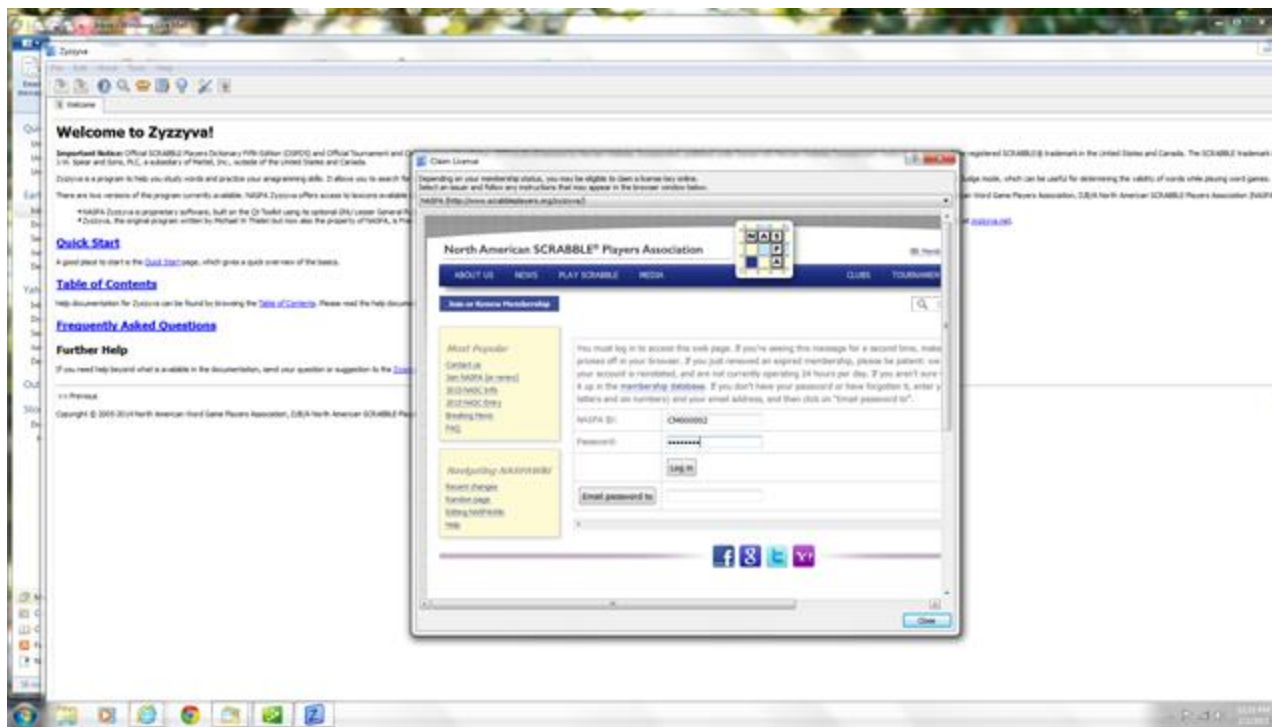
Zyzzyva

Welcome

Welcome to Zyzzyva!

Quick Start

Table of Contents

Frequently Asked Questions

Further Help

<< Previous

Claim License

Depending on your membership status, you may be eligible to claim a license key online. Select an issuer and follow any instructions that may appear in the browser window below.

NASPA (http://www.scrabbleplayers.org/zyzzyva/)

North American SCRABBLE® Players Association

N A S P A

ABOUT US NEWS PLAY SCRABBLE MEDIA CLUBS TOURNAMEN

Join or Renew Membership

Most Popular

Contact us
Join NASPA (or renew)
2013 NASC Info
2013 NASC Entry
Breaking News
FAQ

Navigating NASPAWiki

Recent changes
Random page
Editing NASPAWiki
Help

You must log in to access this web page. If you're seeing this message for a second time, make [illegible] your account is reinstated, and are not currently operating 24 hours per day. If you aren't sure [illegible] it up in the membership database. If you don't have your password or have forgotten it, enter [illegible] letters and six numbers) and your email address, and then click on "Email password to".

NASPA ID: CM000002

Password: ••••••••

Log in

Email password to

Close